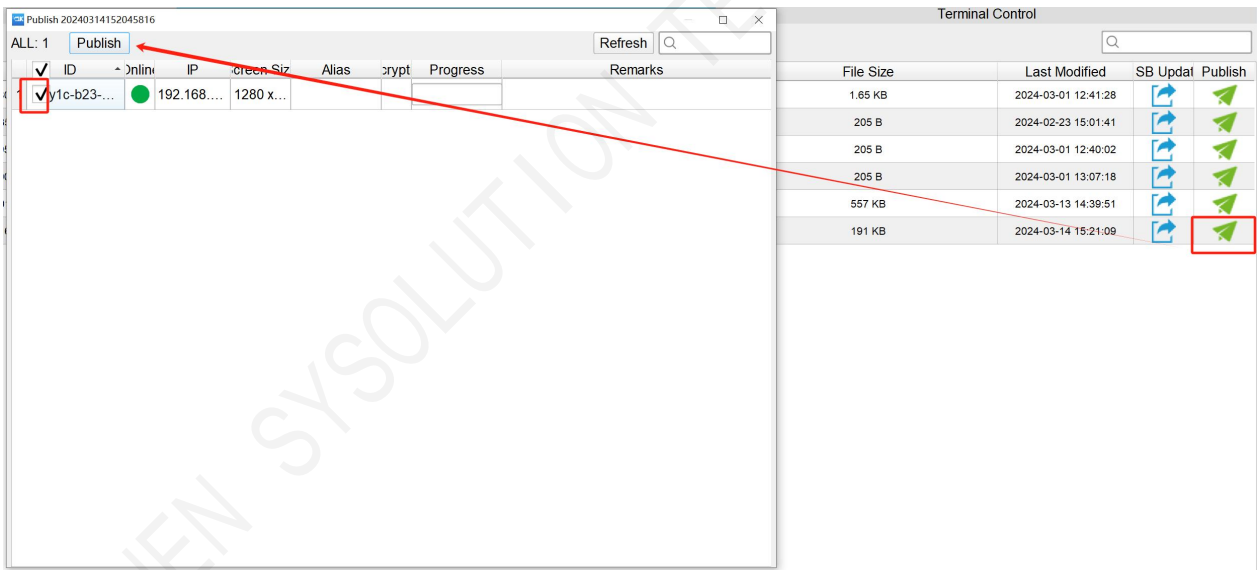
Publish 20240314152045816

ALL: 1 Publish Refresh

| ✓ | ID | Onlin | IP | creen Siz | Alias | crypt | Progress | Remarks |
|---|---|---|---|---|---|---|---|---|
| ✓ | y1c-b23-... | | 192.168.... | 1280 x... | | | | |

Terminal Control

| File Size | Last Modified | SB Updat | Publish |
|---|---|---|---|
| 1.65 KB | 2024-03-01 12:41:28 | | |
| 205 B | 2024-02-23 15:01:41 | | |
| 205 B | 2024-03-01 12:40:02 | | |
| 205 B | 2024-03-01 13:07:18 | | |
| 557 KB | 2024-03-13 14:39:51 | | |
| 191 KB | 2024-03-14 15:21:09 | | |

IEN SYSOLUTION TE